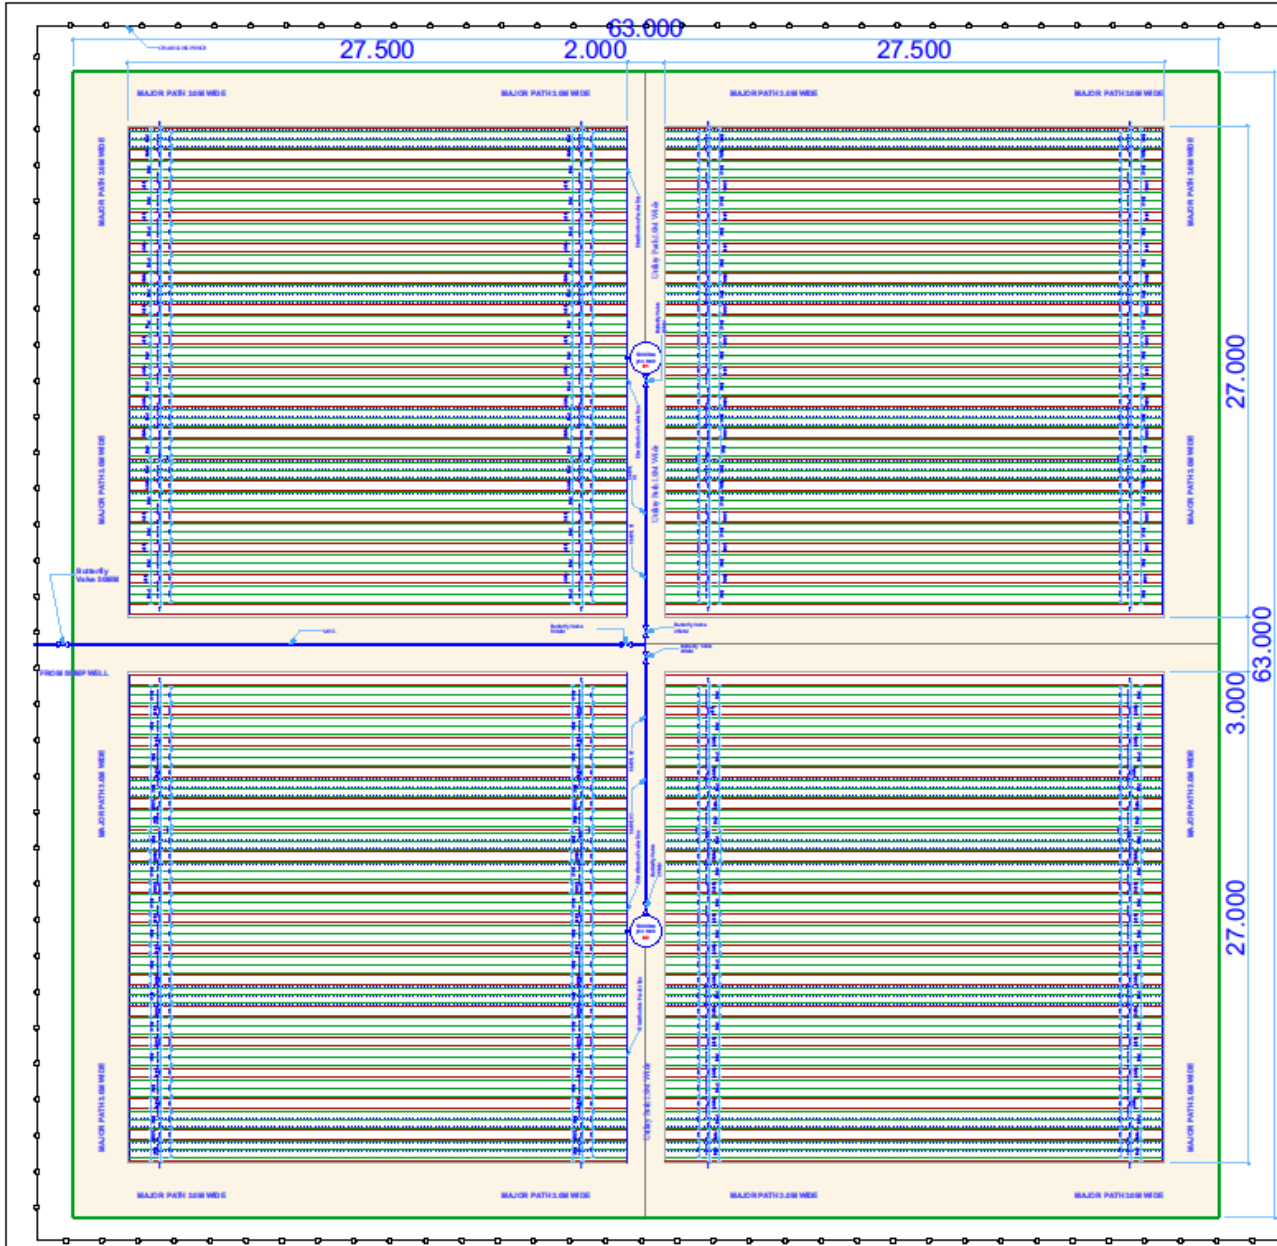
63.000
27.500
2.000
27.500
MAJOR PATH 1.0M WIDE
MAJOR PATH 1.0M WIDE
MAJOR PATH 1.0M WIDE
MAJOR PATH 1.0M WIDE
MAJOR PATH 1.0M WIDE
MAJOR PATH 1.0M WIDE
MAJOR PATH 1.0M WIDE
MAJOR PATH 1.0M WIDE
Utility Path 1.0M Wide
Utility Path 1.0M Wide
Utility Path 1.0M Wide
27.000
63.000
3.000
27.000
Butterfly Valve 50MM
FROM SUMP WELL
MAJOR PATH 1.0M WIDE
MAJOR PATH 1.0M WIDE
MAJOR PATH 1.0M WIDE
MAJOR PATH 1.0M WIDE
MAJOR PATH 1.0M WIDE
MAJOR PATH 1.0M WIDE
MAJOR PATH 1.0M WIDE
MAJOR PATH 1.0M WIDE